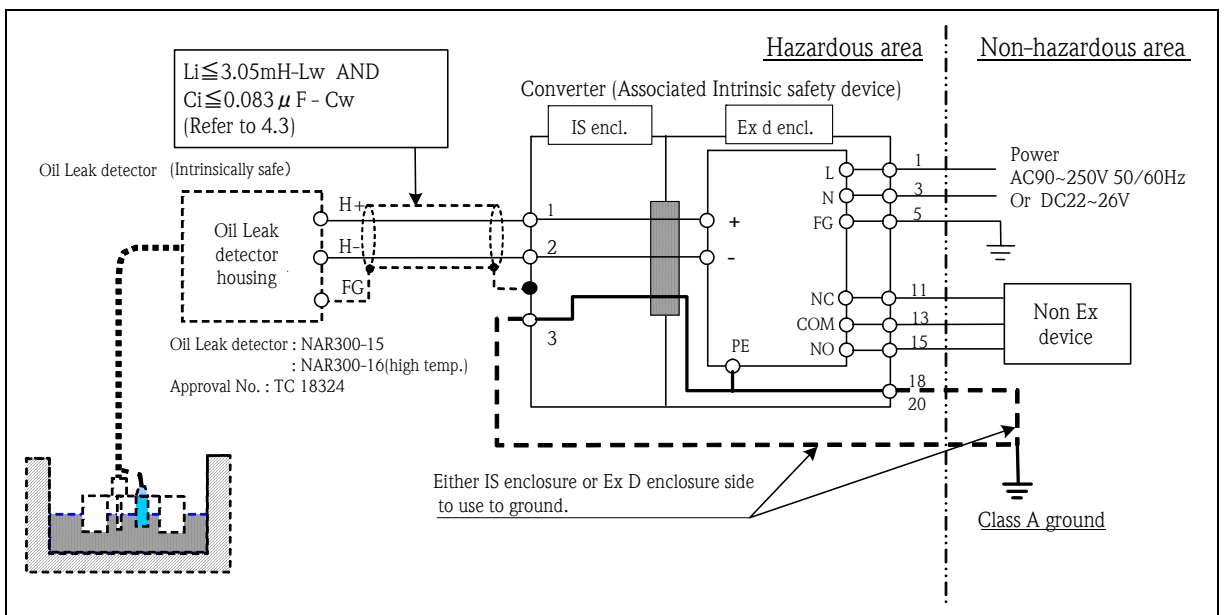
Hazardous area

Non-hazardous area

Li≦3.05mH-Lw AND
Ci≦0.083μF - Cw
(Refer to 4.3)

Converter (Associated Intrinsic safety device)

IS encl.

Ex d encl.

Oil Leak detector (Intrinsically safe)

Oil Leak detector housing

H+

H-

FG

1

2

3

+

-

L

N

FG

1

3

5

Power
AC90~250V 50/60Hz
Or DC22~26V

NC

COM

NO

PE

11

13

15

18

20

Non Ex device

Oil Leak detector : NAR300-15
: NAR300-16(high temp.)
Approval No. : TC 18324

Either IS enclosure or Ex D enclosure side to use to ground.

Class A ground